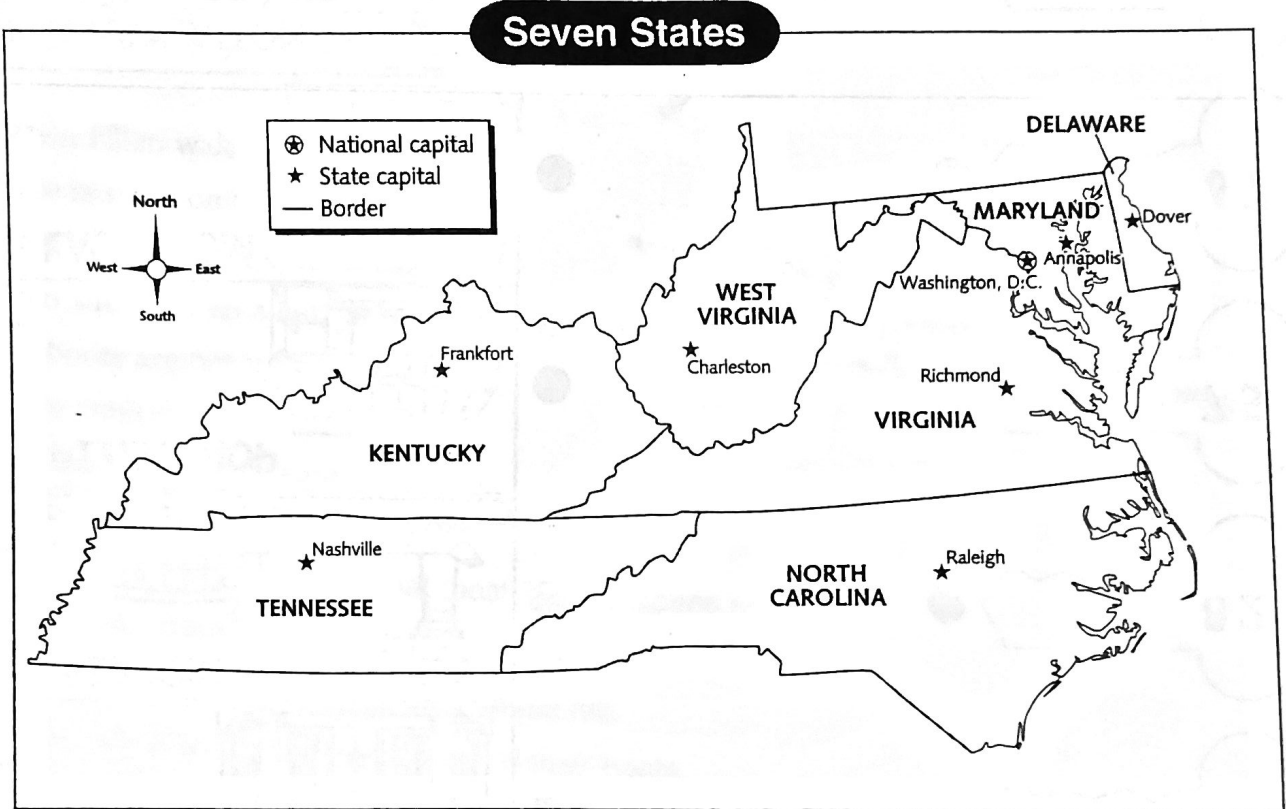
Seven States

National capital
State capital
Border

North
West
East
South

DELAWARE
MARYLAND
Dover
Annapolis
Washington, D.C.
WEST VIRGINIA
Charleston
Frankfort
Richmond
VIRGINIA
KENTUCKY
Nashville
Raleigh
NORTH CAROLINA
TENNESSEE